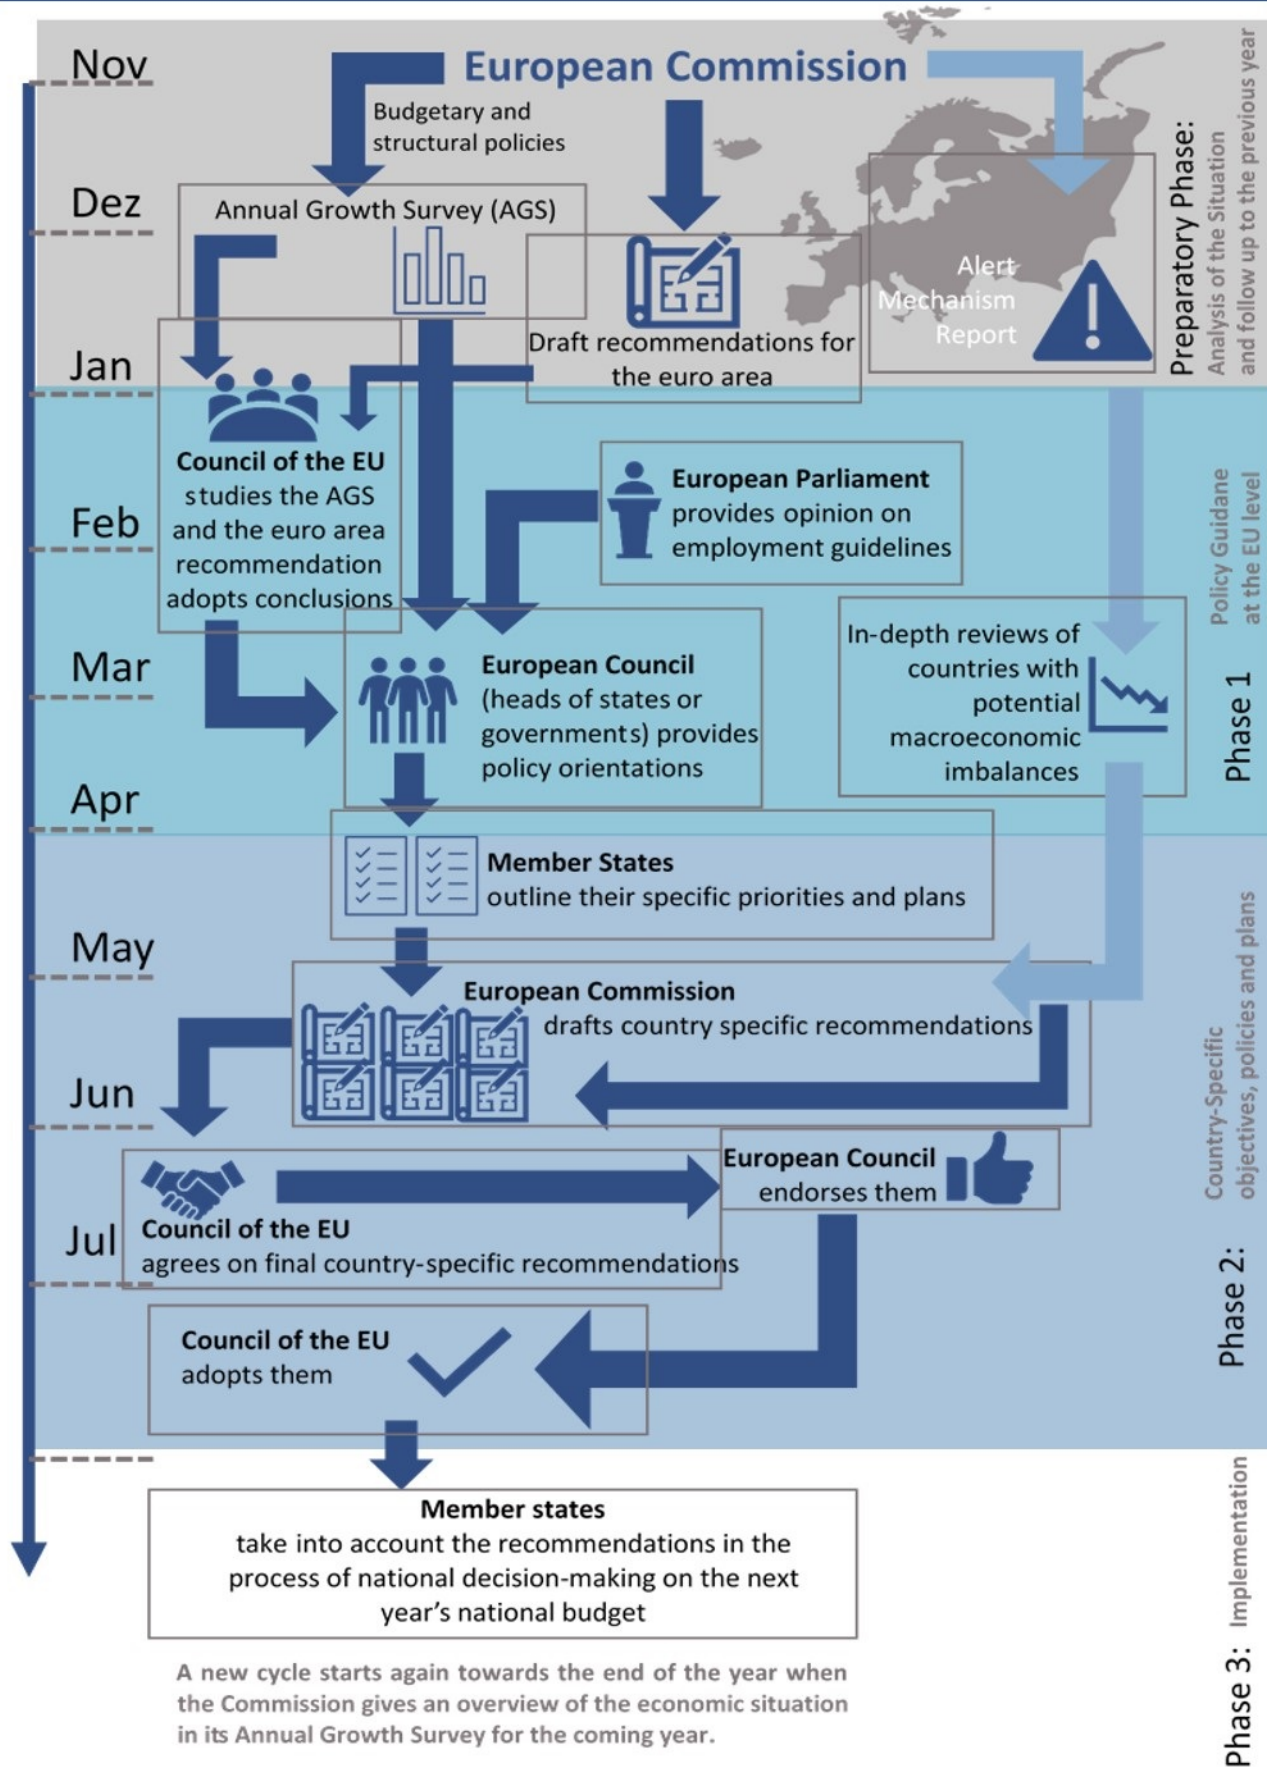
Nov
Dez
Jan
Feb
Mar
Apr
May
Jun
Jul

European Commission

Budgetary and structural policies

Annual Growth Survey (AGS)

Draft recommendations for the euro area

Alert Mechanism Report

Preparatory Phase:
Analysis of the Situation and follow up to the previous year

Council of the EU
studies the AGS and the euro area recommendation adopts conclusions

European Parliament
provides opinion on employment guidelines

Policy Guidane at the EU level

European Council
(heads of states or governments) provides policy orientations

In-depth reviews of countries with potential macroeconomic imbalances

Phase 1

Member States
outline their specific priorities and plans

European Commission
drafts country specific recommendations

Country-Specific objectives, policies and plans

European Council
endorses them

Council of the EU
agrees on final country-specific recommendations

Council of the EU
adopts them

Phase 2:

Member states
take into account the recommendations in the process of national decision-making on the next year's national budget

A new cycle starts again towards the end of the year when the Commission gives an overview of the economic situation in its Annual Growth Survey for the coming year.

Phase 3: Implementation